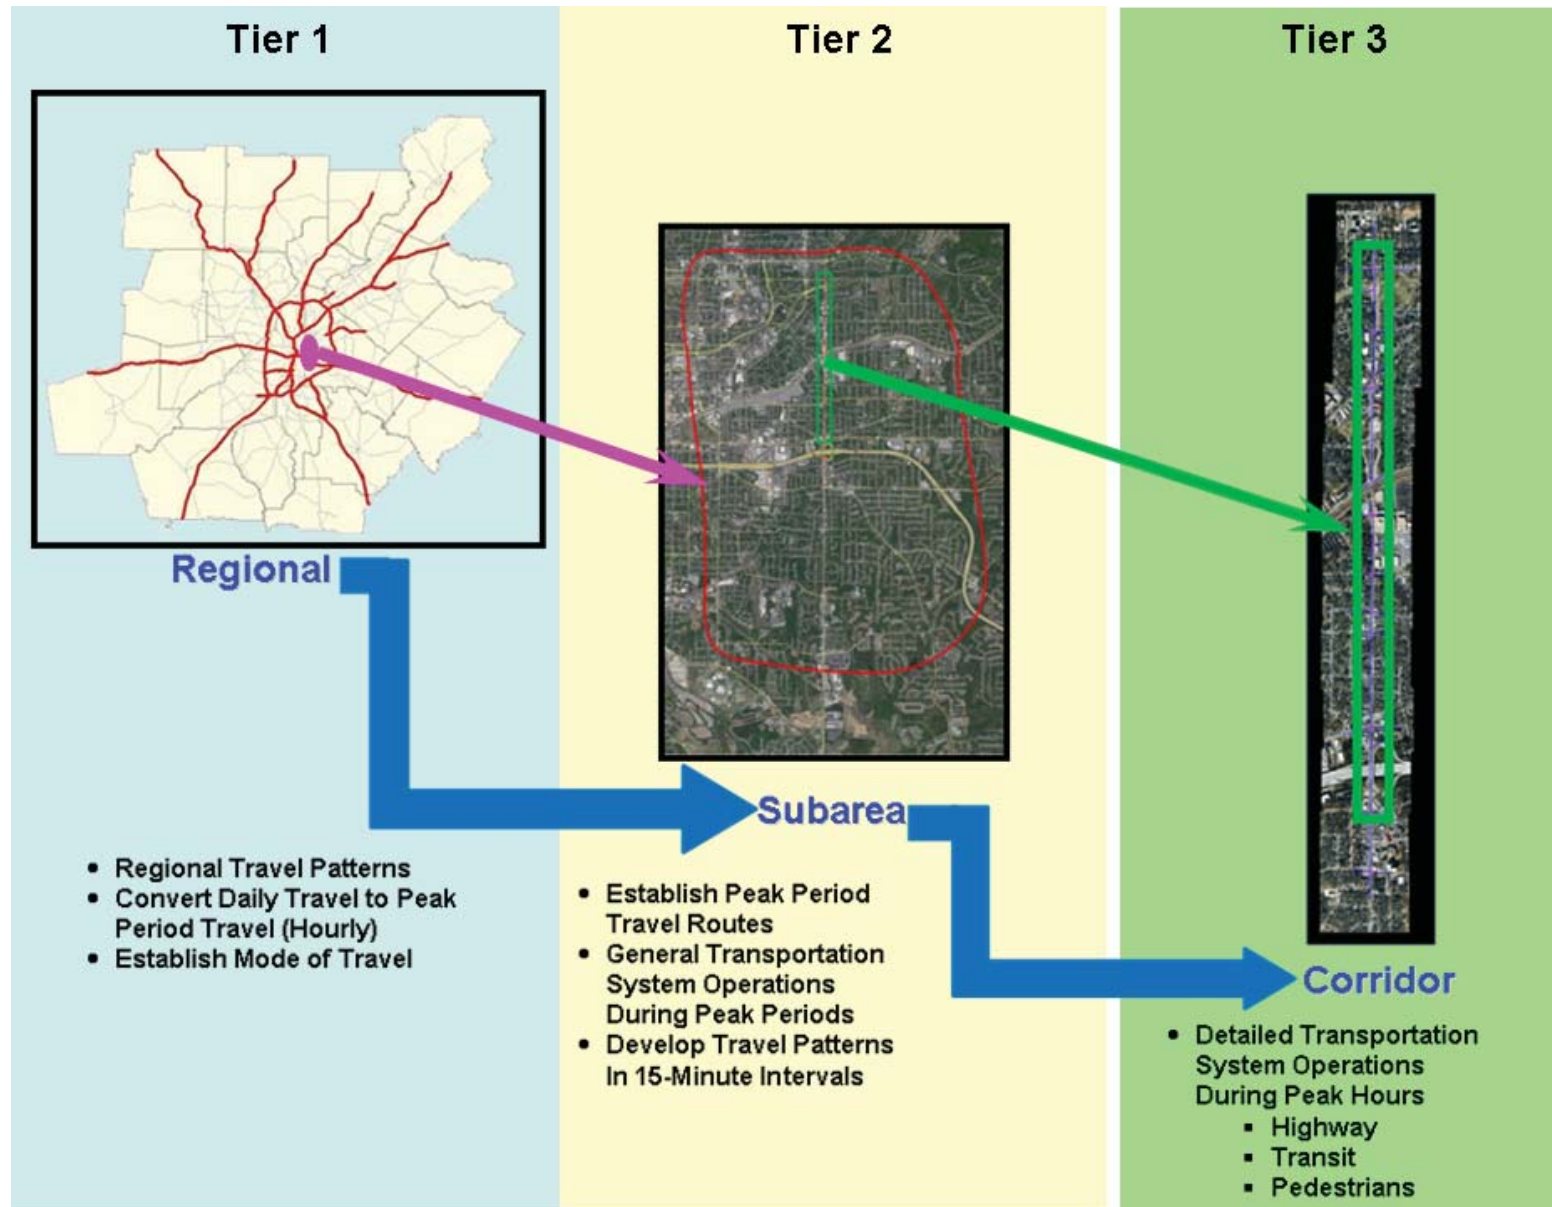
Tier 1

Regional

- Regional Travel Patterns
- Convert Daily Travel to Peak Period Travel (Hourly)
- Establish Mode of Travel

Tier 2

Subarea

- Establish Peak Period Travel Routes
- General Transportation System Operations During Peak Periods
- Develop Travel Patterns In 15-Minute Intervals

Tier 3

Corridor

- Detailed Transportation System Operations During Peak Hours
  - Highway
  - Transit
  - Pedestrians